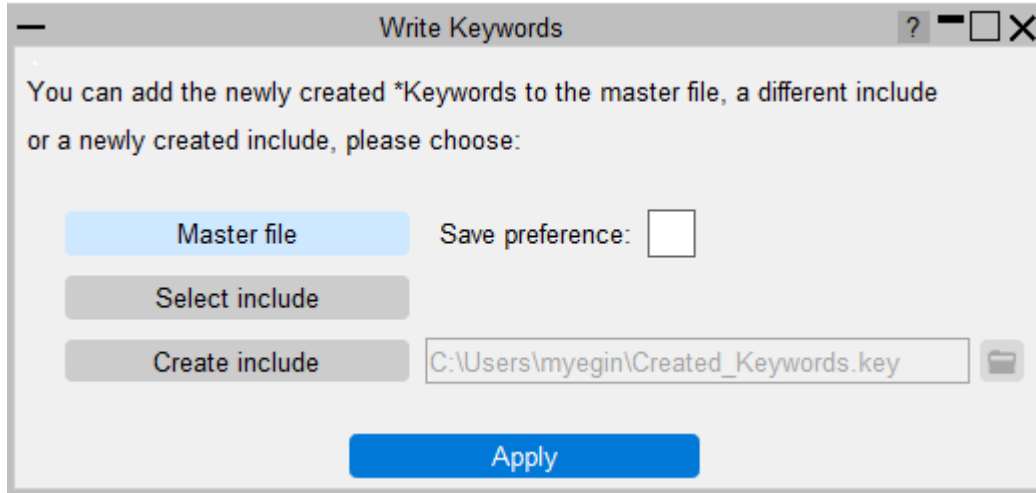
Write Keywords

?

You can add the newly created *Keywords to the master file, a different include or a newly created include, please choose:

Master file

Save preference:

Select include

Create include

C:\Users\myegin\Created_Keywords.key

Apply